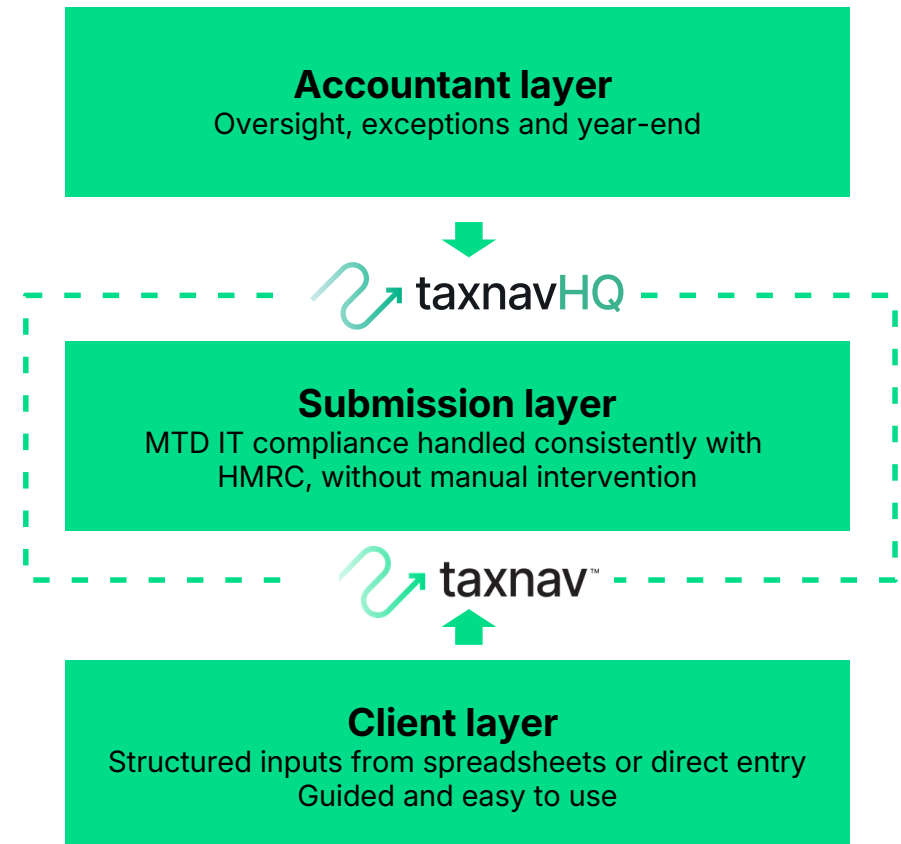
Accountant layer
Oversight, exceptions and year-end

taxnavHQ

Submission layer
MTD IT compliance handled consistently with HMRC, without manual intervention

taxnav™

Client layer
Structured inputs from spreadsheets or direct entry
Guided and easy to use